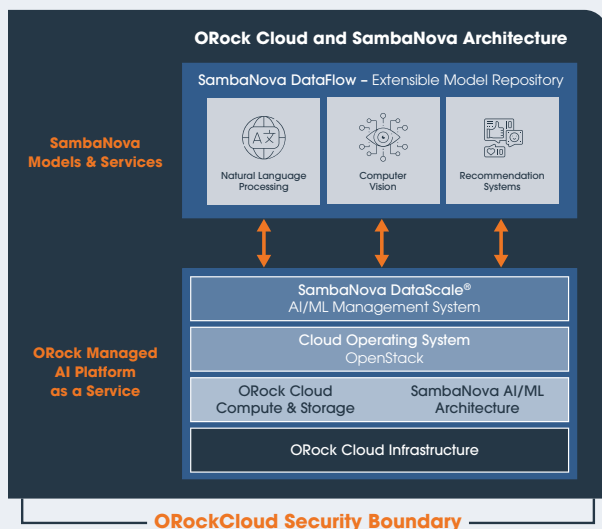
ORock Cloud and SambaNova Architecture

SambaNova DataFlow – Extensible Model Repository

SambaNova Models & Services

Natural Language Processing

Computer Vision

Recommendation Systems

SambaNova DataScale®
AI/ML Management System

ORock Managed AI Platform as a Service

Cloud Operating System
OpenStack

ORock Cloud Compute & Storage

SambaNova AI/ML Architecture

ORock Cloud Infrastructure

ORockCloud Security Boundary